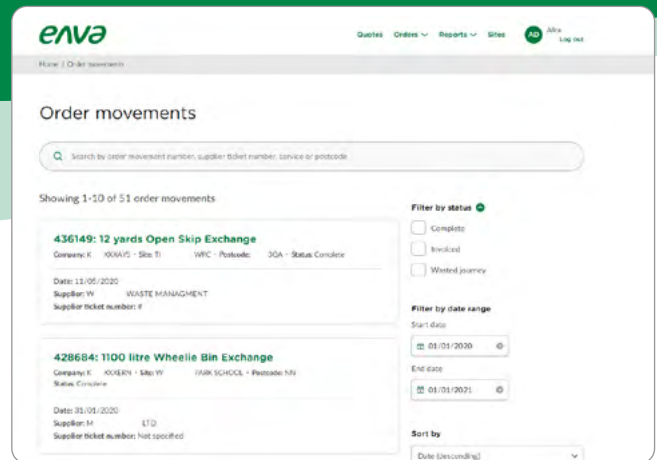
enva

Quotes Orders ∨ Reports ∨ Sites AD Alice Log out

Home | Order movements

Order movements

Search by order movement number, supplier ticket number, service or postcode

Showing 1-10 of 51 order movements

436149: 12 yards Open Skip Exchange

Company: K XXXAYS · Site: TI WFC · Postcode: 3QA · Status: Complete

Date: 11/06/2020
Supplier: W WASTE MANAGMENT
Supplier ticket number: F

428684: 1100 litre Wheelie Bin Exchange

Company: K XXXERN · Site: W PARK SCHOOL · Postcode: NN
Status: Complete

Date: 31/01/2020
Supplier: M LTD
Supplier ticket number: Not specified

Filter by status

Complete

Invoiced

Wasted journey

Filter by date range

Start date

01/01/2020

End date

01/01/2021

Sort by

Date (descending)